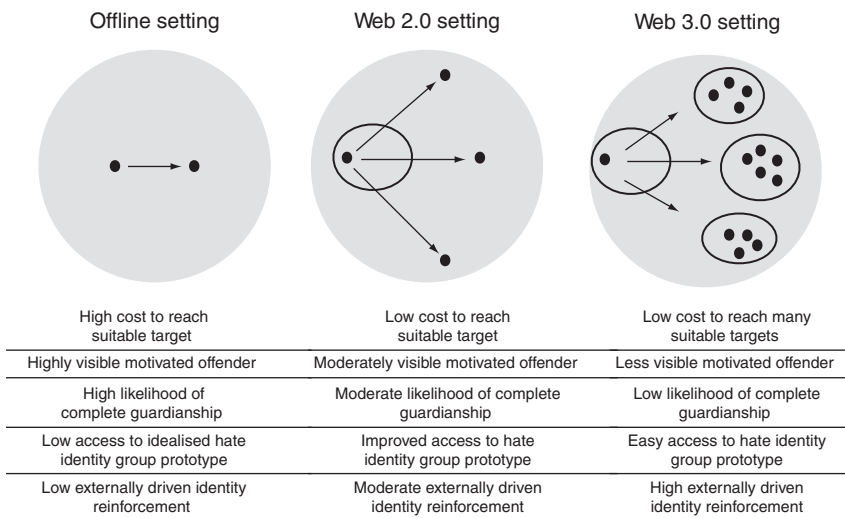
| Offline setting | Web 2.0 setting | Web 3.0 setting |
|---|---|---|
| High cost to reach suitable target | Low cost to reach suitable target | Low cost to reach many suitable targets |
| Highly visible motivated offender | Moderately visible motivated offender | Less visible motivated offender |
| High likelihood of complete guardianship | Moderate likelihood of complete guardianship | Low likelihood of complete guardianship |
| Low access to idealised hate identity group prototype | Improved access to hate identity group prototype | Easy access to hate identity group prototype |
| Low externally driven identity reinforcement | Moderate externally driven identity reinforcement | High externally driven identity reinforcement |